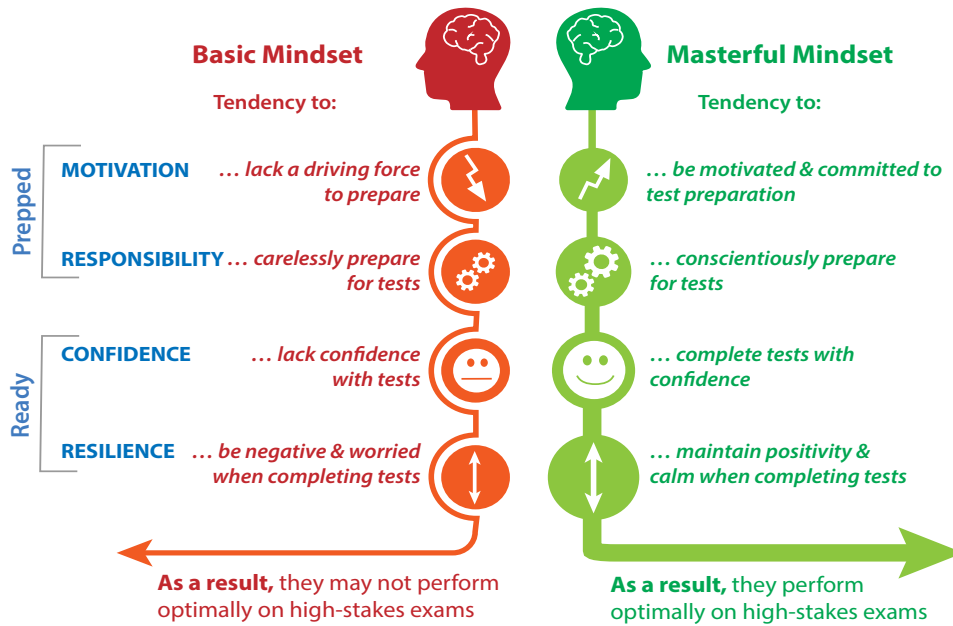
Basic Mindset

Tendency to:

Masterful Mindset

Tendency to:

Prepped

MOTIVATION … lack a driving force to prepare

… be motivated & committed to test preparation

RESPONSIBILITY … carelessly prepare for tests

… conscientiously prepare for tests

Ready

CONFIDENCE … lack confidence with tests

… complete tests with confidence

RESILIENCE … be negative & worried when completing tests

… maintain positivity & calm when completing tests

As a result, they may not perform optimally on high-stakes exams

As a result, they perform optimally on high-stakes exams